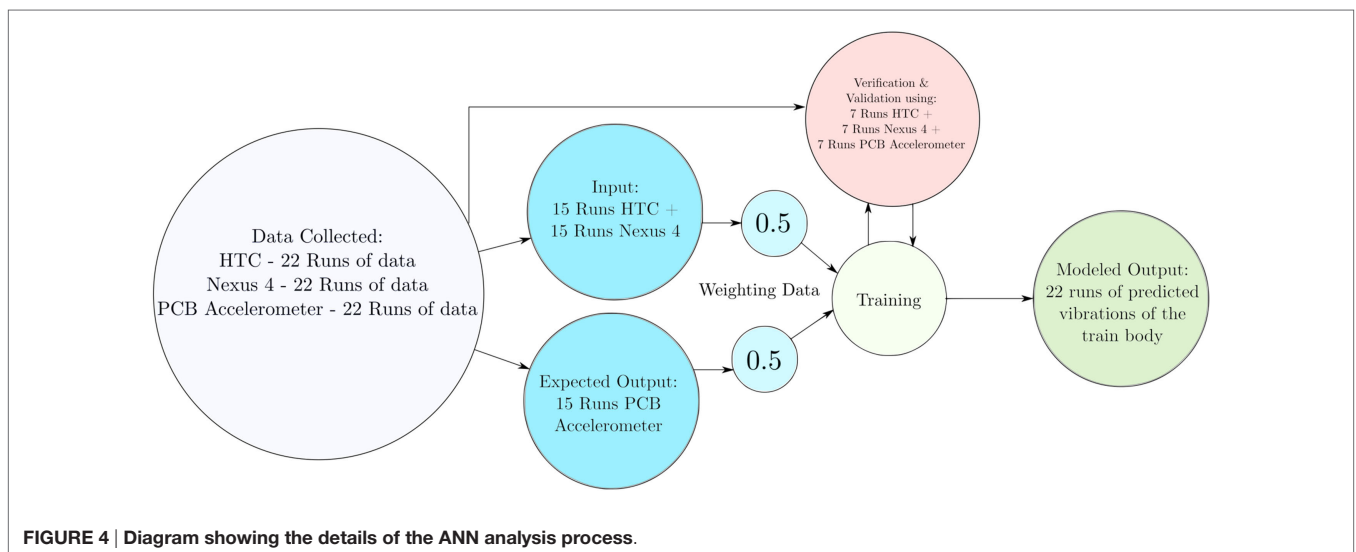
Data Collected:
HTC - 22 Runs of data
Nexus 4 - 22 Runs of data
PCB Accelerometer - 22 Runs of data

Verification &
Validation using:
7 Runs HTC +
7 Runs Nexus 4 +
7 Runs PCB Accelerometer

Input:
15 Runs HTC +
15 Runs Nexus 4

0.5

Weighting Data

Training

Modeled Output:
22 runs of predicted vibrations of the train body

Expected Output:
15 Runs PCB Accelerometer

0.5

FIGURE 4 | Diagram showing the details of the ANN analysis process.